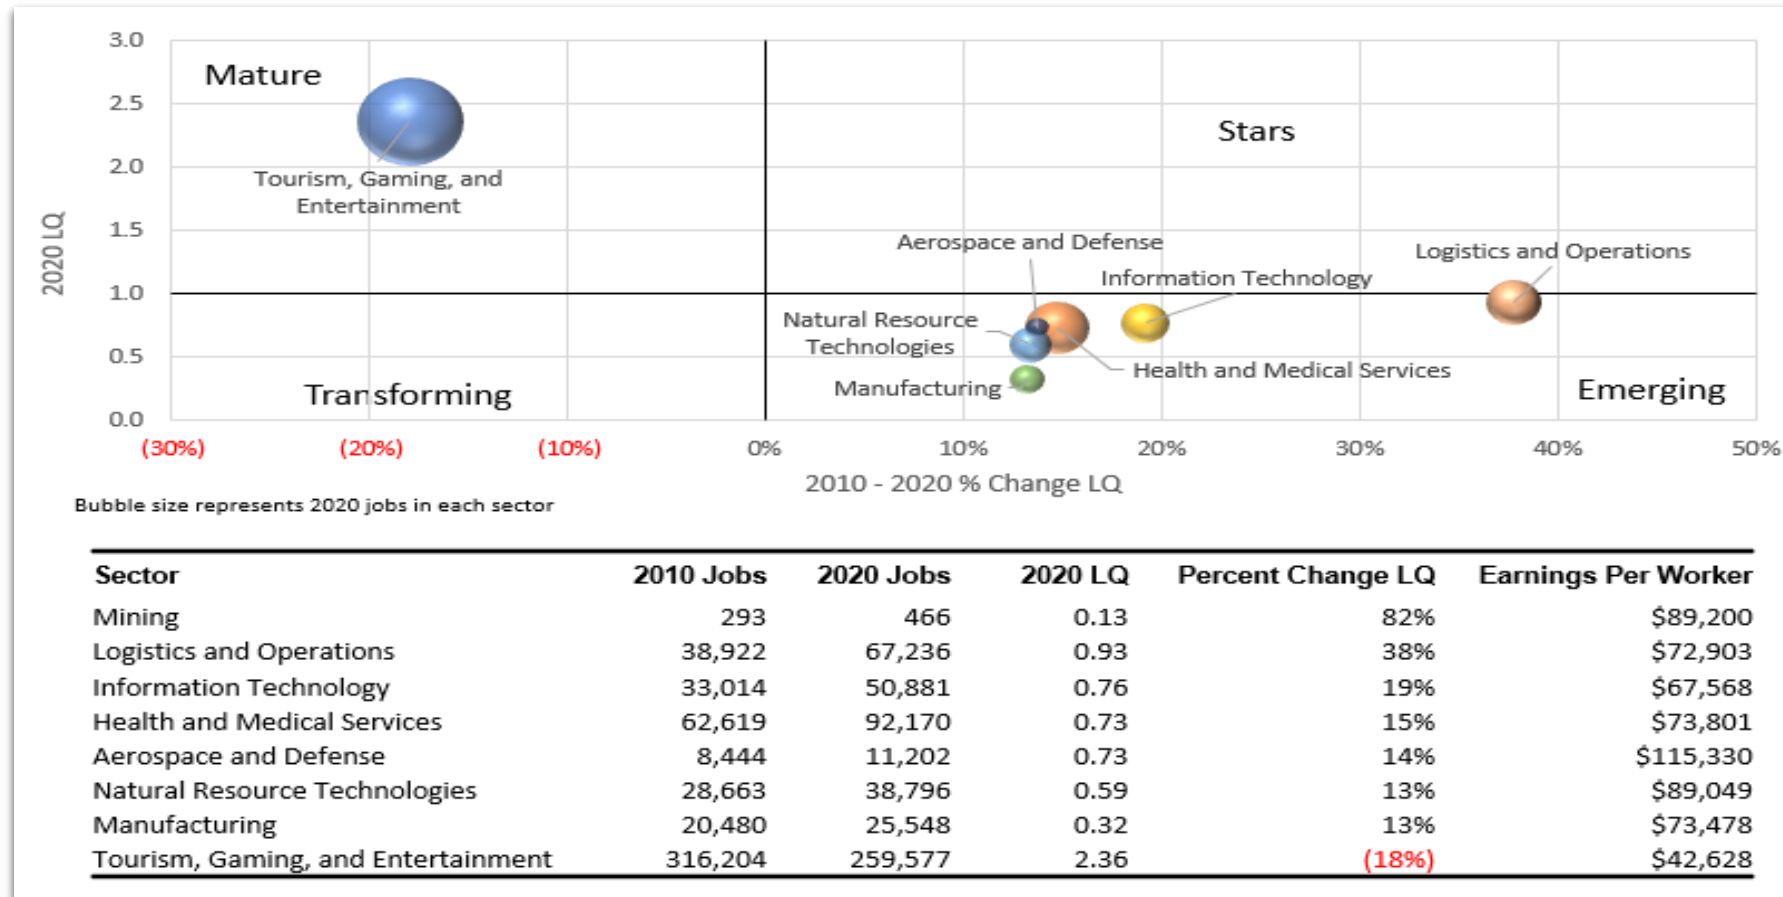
3.0
2.5
2.0
1.5
1.0
0.5
0.0

2020 LQ

Mature

Stars

Transforming

Emerging

Tourism, Gaming, and Entertainment

Aerospace and Defense

Information Technology

Logistics and Operations

Natural Resource Technologies

Health and Medical Services

Manufacturing

(30%) (20%) (10%) 0% 10% 20% 30% 40% 50%

2010 - 2020 % Change LQ

Bubble size represents 2020 jobs in each sector

| Sector | 2010 Jobs | 2020 Jobs | 2020 LQ | Percent Change LQ | Earnings Per Worker |
|---|---|---|---|---|---|
| Mining | 293 | 466 | 0.13 | 82% | $89,200 |
| Logistics and Operations | 38,922 | 67,236 | 0.93 | 38% | $72,903 |
| Information Technology | 33,014 | 50,881 | 0.76 | 19% | $67,568 |
| Health and Medical Services | 62,619 | 92,170 | 0.73 | 15% | $73,801 |
| Aerospace and Defense | 8,444 | 11,202 | 0.73 | 14% | $115,330 |
| Natural Resource Technologies | 28,663 | 38,796 | 0.59 | 13% | $89,049 |
| Manufacturing | 20,480 | 25,548 | 0.32 | 13% | $73,478 |
| Tourism, Gaming, and Entertainment | 316,204 | 259,577 | 2.36 | (18%) | $42,628 |